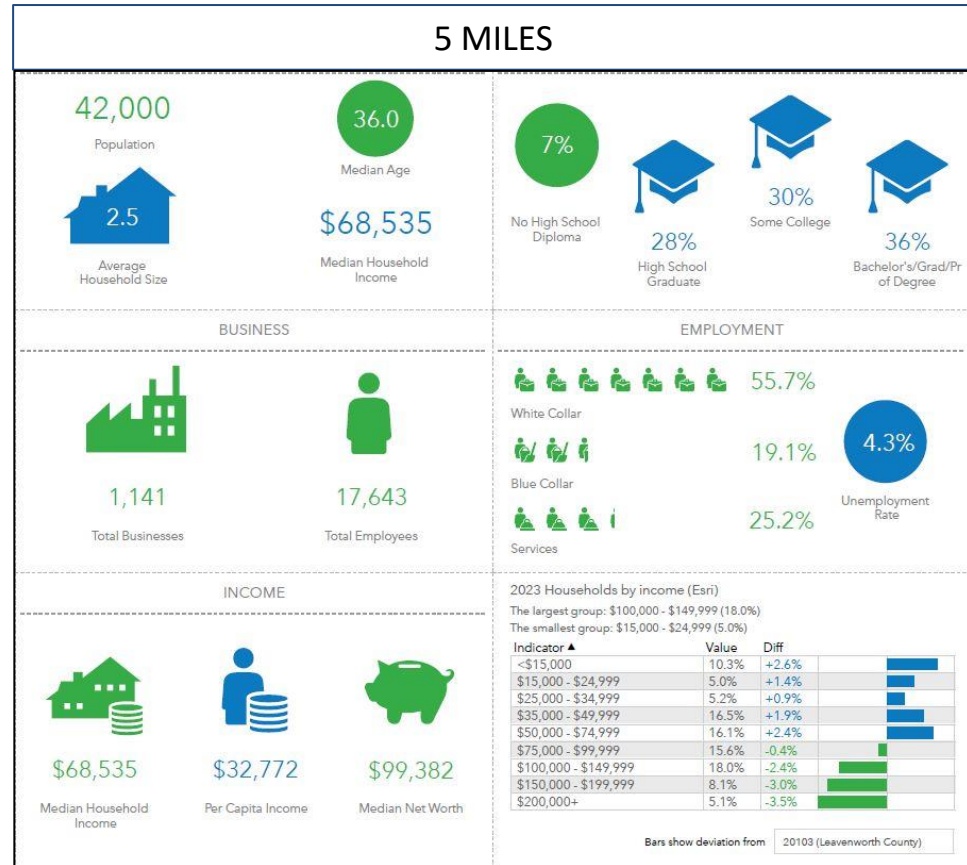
5 MILES

42,000
Population

36.0
Median Age

2.5
Average Household Size

$68,535
Median Household Income

7%
No High School Diploma

28%
High School Graduate

30%
Some College

36%
Bachelor's/Grad/Prof Degree

BUSINESS

1,141
Total Businesses

17,643
Total Employees

EMPLOYMENT

55.7%
White Collar

19.1%
Blue Collar

25.2%
Services

4.3%
Unemployment Rate

INCOME

$68,535
Median Household Income

$32,772
Per Capita Income

$99,382
Median Net Worth

2023 Households by income (Esri)
The largest group: $100,000 - $149,999 (18.0%)
The smallest group: $15,000 - $24,999 (5.0%)

| Indicator ▲ | Value | Diff |
|---|---|---|
| <$15,000 | 10.3% | +2.6% |
| $15,000 - $24,999 | 5.0% | +1.4% |
| $25,000 - $34,999 | 5.2% | +0.9% |
| $35,000 - $49,999 | 16.5% | +1.9% |
| $50,000 - $74,999 | 16.1% | +2.4% |
| $75,000 - $99,999 | 15.6% | -0.4% |
| $100,000 - $149,999 | 18.0% | -2.4% |
| $150,000 - $199,999 | 8.1% | -3.0% |
| $200,000+ | 5.1% | -3.5% |

Bars show deviation from 20103 (Leavenworth County)